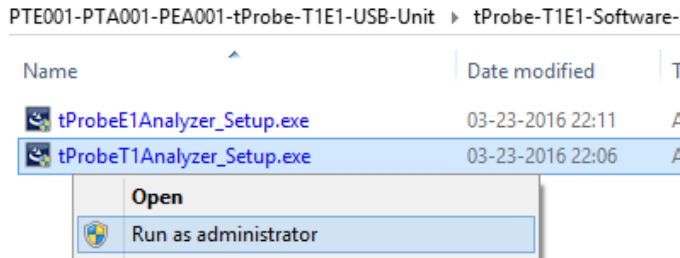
PTE001-PTA001-PEA001-tProbe-T1E1-USB-Unit ▸ tProbe-T1E1-Software-

| Name | Date modified | T |
|---|---|---|
| tProbeE1Analyzer_Setup.exe | 03-23-2016 22:11 | A |
| tProbeT1Analyzer_Setup.exe | 03-23-2016 22:06 | A |

Open
Run as administrator